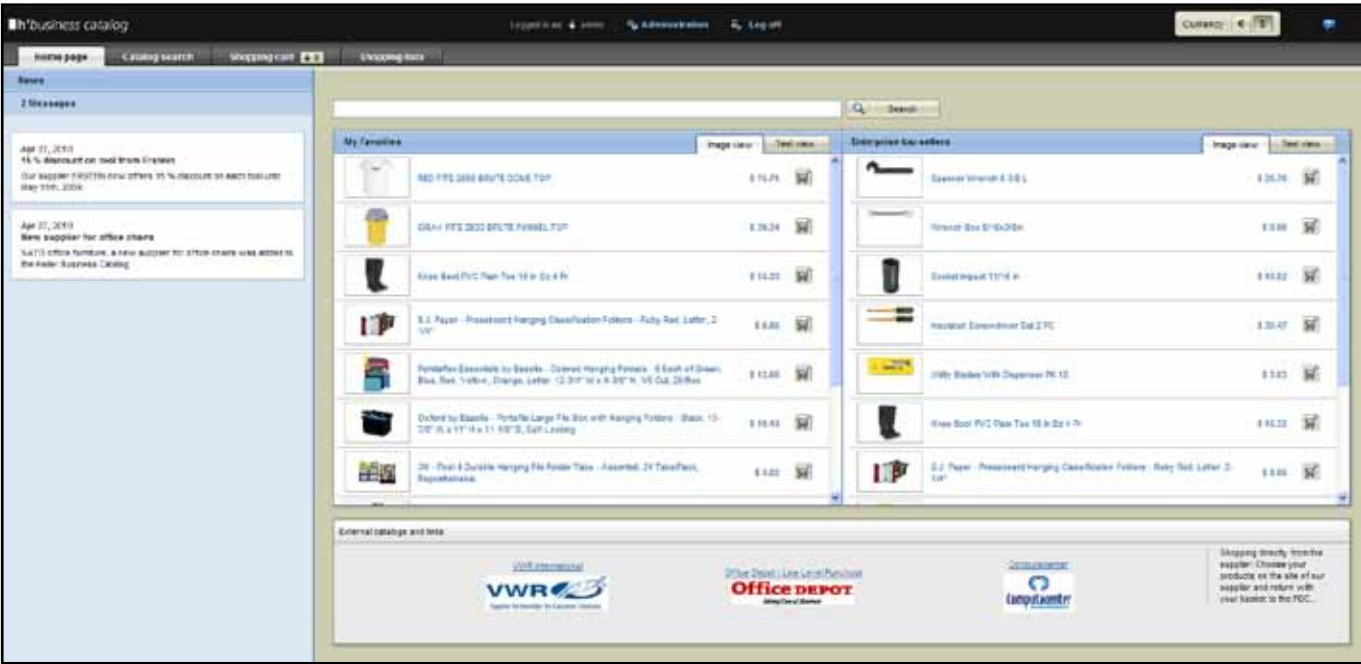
h'business catalog

Logged in as admin   Administration   Log off

Currency €

Home page   Catalog search   Shopping cart   Shopping lists

News

2 Messages

Apr 27, 2010
15 % discount on tool from Eratein
Our supplier ERSTIN now offers 15 % discount on each tool until May 15th, 2009.

Apr 27, 2010
New supplier for office chairs
SATO office furniture, a new supplier for office chairs was added to the Heder Business Catalog

Search

My favorites   Image view   Text view

RED FFS 2650 BRUTE DOME TOP   $ 75.75
GRAY FFS 2633 BRUTE FUNNEL TOP   $ 39.24
Knee Boot PVC Plain Toe 16 in Sz 4 Pr   $ 14.23
S.J. Paper - Pressboard Hanging Classification Folders - Ruby Red, Letter, 2 1/4"   $ 6.66
Portaflex Essentials by Esselte - Colored Hanging Folders - 6 Each of Green, Blue, Red, Yellow, Orange, Letter 12-3/4" W x 9-3/8" H, 1/5 Cut, 25/Box   $ 13.65
Oxford by Esselte - Portable Large File Box with Hanging Folders - Black, 13-7/8" W x 11" H x 11-5/8" D, Self Locking   $ 16.43
3M - Post-it Durable Hanging File Folder Tabs - Assorted, 24 Tabs/Pack, Repositionable   $ 4.03

Enterprise top sellers   Image view   Text view

Spanner Wrench 6 3/8 L   $ 26.76
Wrench Box 5/16x3/8in   $ 3.66
Socket Impact 11/16 in   $ 10.62
Insulated Screwdriver Set 2 PC   $ 20.47
Utility Blades With Dispenser PK 10   $ 3.63
Knee Boot PVC Plain Toe 16 in Sz 4 Pr   $ 14.23
S.J. Paper - Pressboard Hanging Classification Folders - Ruby Red, Letter, 2 1/4"   $ 6.66

External catalogs and links

VWR International
VWR
Office Depot | Line Level Purchase
Office DEPOT
Computacenter
computacenter

Shopping directly from the supplier: Choose your products on the site of our supplier and return with your basket to the PDC...